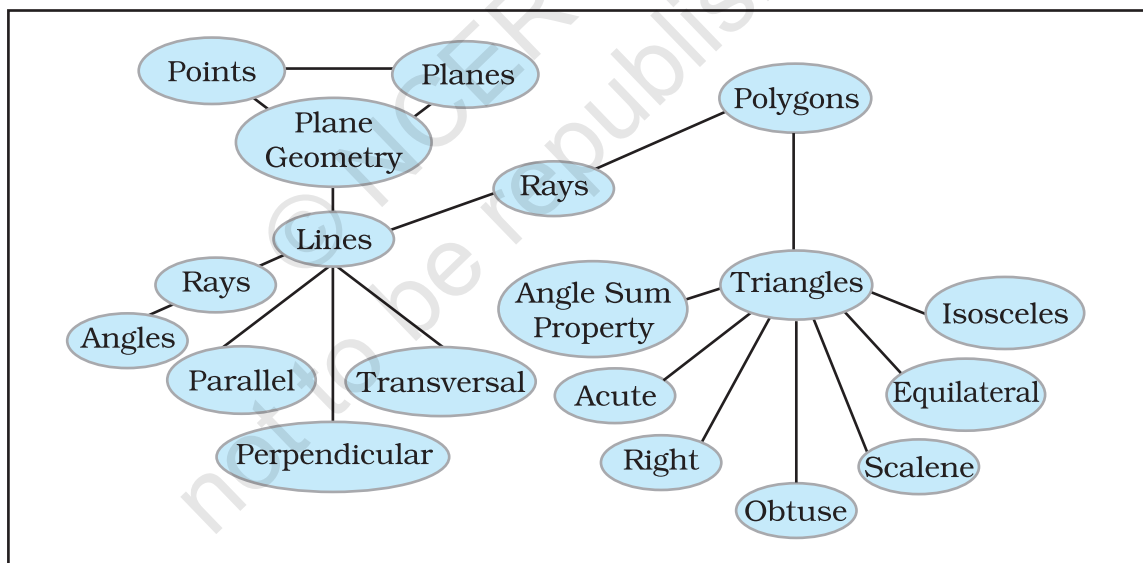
Points

Planes

Plane Geometry

Polygons

Rays

Lines

Rays

Angles

Parallel

Transversal

Perpendicular

Angle Sum Property

Triangles

Isosceles

Acute

Equilateral

Right

Scalene

Obtuse

© NCERT not to be republished